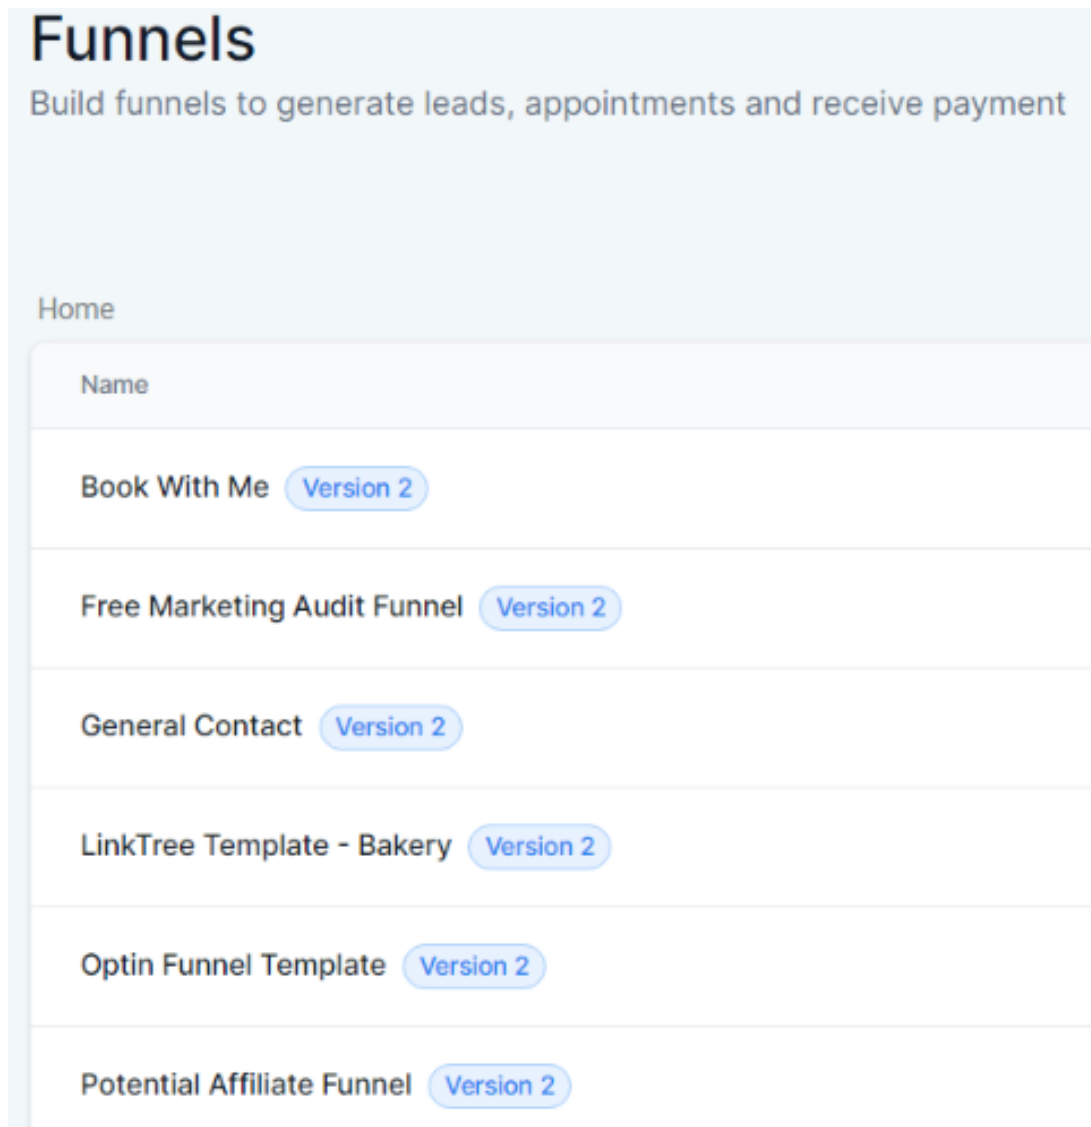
Funnels

Build funnels to generate leads, appointments and receive payment

Home

| Name |
|---|
| Book With Me Version 2 |
| Free Marketing Audit Funnel Version 2 |
| General Contact Version 2 |
| LinkTree Template - Bakery Version 2 |
| Optin Funnel Template Version 2 |
| Potential Affiliate Funnel Version 2 |